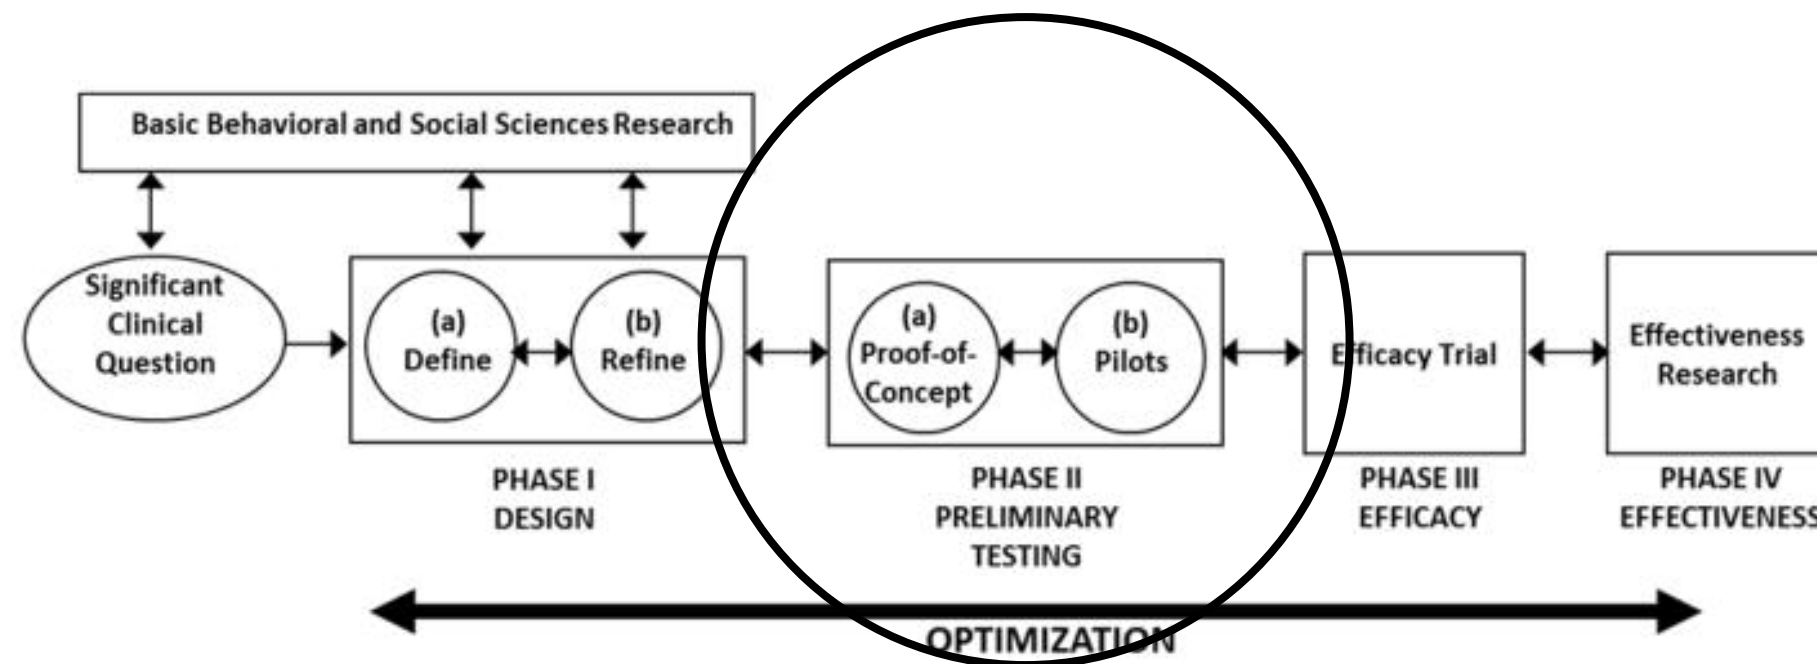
Basic Behavioral and Social Sciences Research

Significant Clinical Question

(a) Define

(b) Refine

(a) Proof-of-Concept

(b) Pilots

Efficacy Trial

Effectiveness Research

PHASE I DESIGN

PHASE II PRELIMINARY TESTING

PHASE III EFFICACY

PHASE IV EFFECTIVENESS

OPTIMIZATION